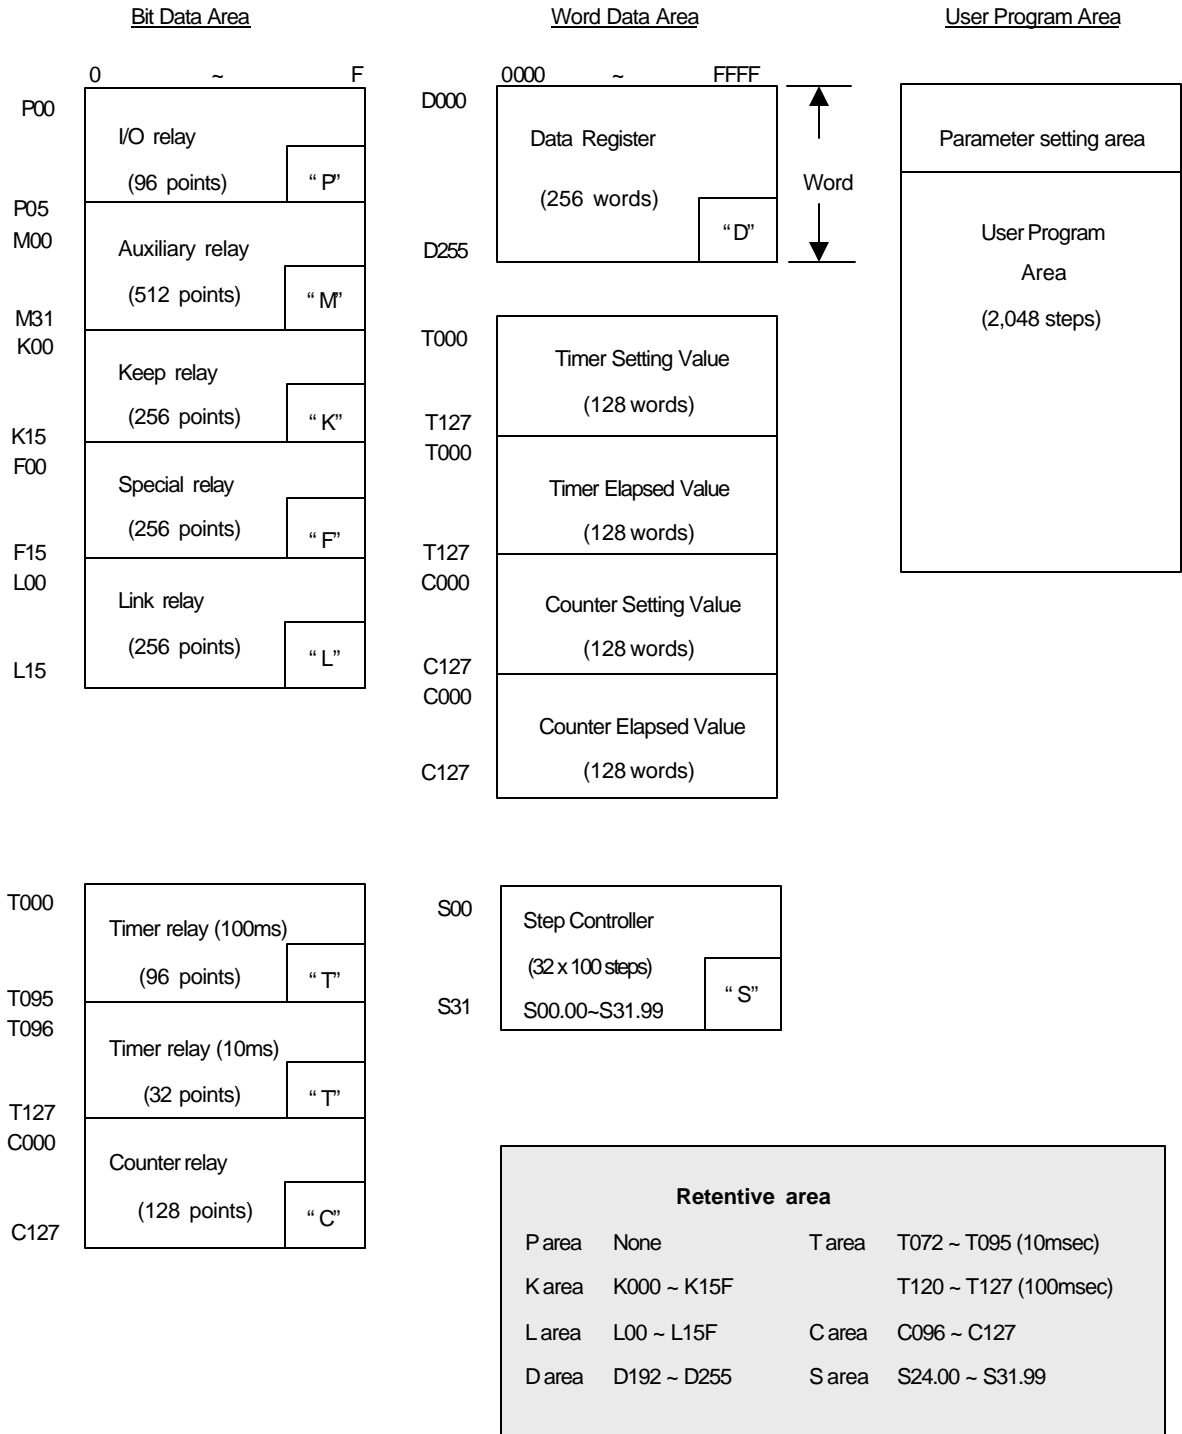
Bit Data Area

Word Data Area

User Program Area

0 ~ F

P00

I/O relay

(96 points)

" P"

P05

M00

Auxiliary relay

(512 points)

" M"

M31

K00

Keep relay

(256 points)

" K"

K15

F00

Special relay

(256 points)

" F"

F15

L00

Link relay

(256 points)

" L"

L15

0000 ~ FFFF

D000

Data Register

(256 words)

" D"

D255

Word

T000

Timer Setting Value

(128 words)

T127

T000

Timer Elapsed Value

(128 words)

T127

C000

Counter Setting Value

(128 words)

C127

C000

Counter Elapsed Value

(128 words)

C127

Parameter setting area

User Program

Area

(2,048 steps)

T000

Timer relay (100ms)

(96 points)

" T"

T095

T096

Timer relay (10ms)

(32 points)

" T"

T127

C000

Counter relay

(128 points)

" C"

C127

S00

Step Controller

(32 x 100 steps)

S00.00~S31.99

" S"

S31

Retentive area

| | | | |
|---|---|---|---|
| P area | None | T area | T072 ~ T095 (10msec) |
| K area | K000 ~ K15F | | T120 ~ T127 (100msec) |
| L area | L00 ~ L15F | C area | C096 ~ C127 |
| D area | D192 ~ D255 | S area | S24.00 ~ S31.99 |